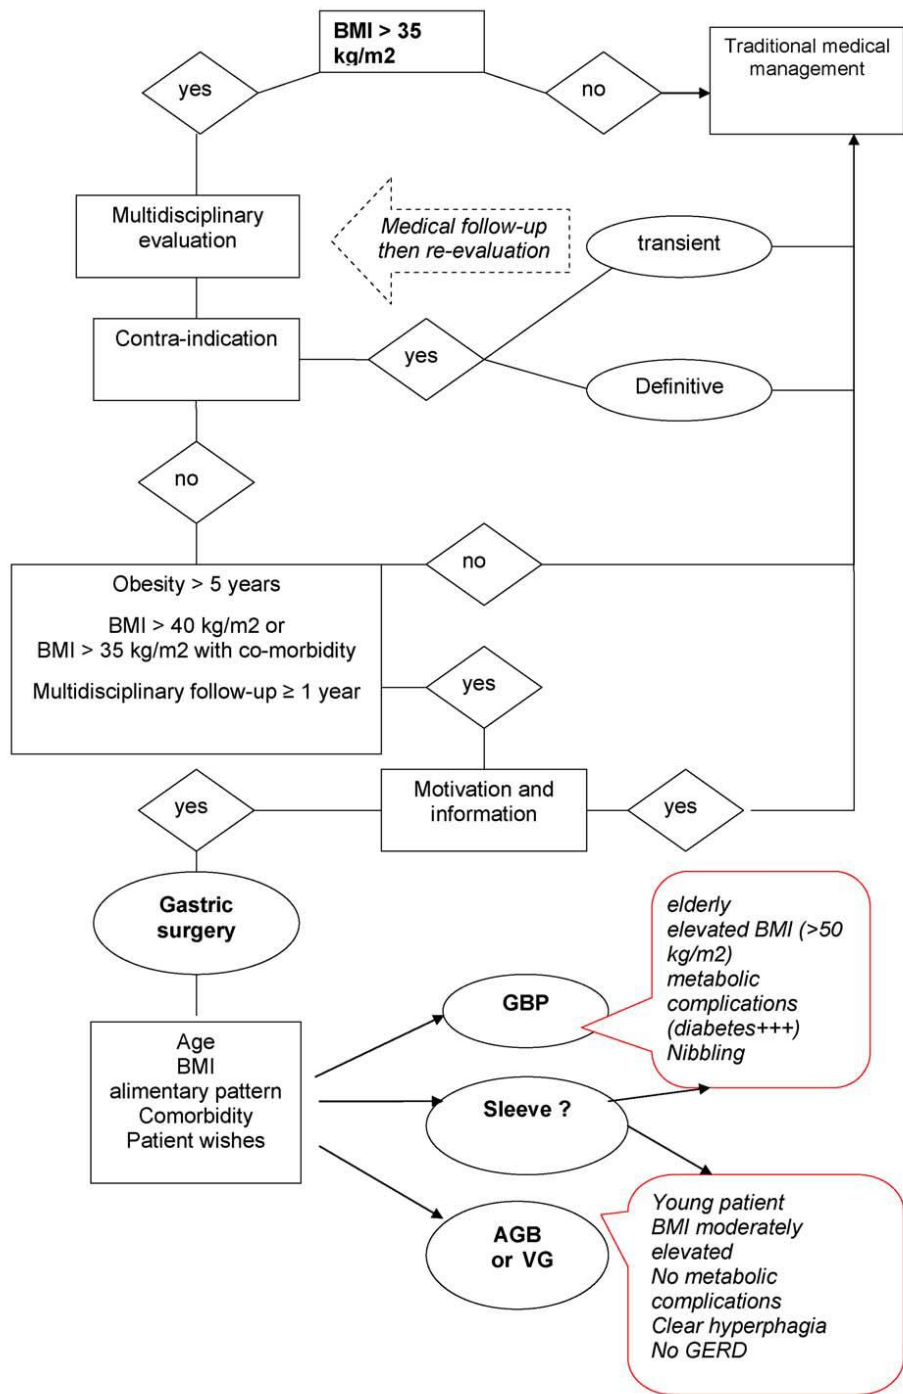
BMI > 35 kg/m2

yes

no

Traditional medical management

Multidisciplinary evaluation

Medical follow-up then re-evaluation

transient

Contra-indication

yes

Definitive

no

no

Obesity > 5 years

BMI > 40 kg/m2 or BMI > 35 kg/m2 with co-morbidity

Multidisciplinary follow-up ≥ 1 year

yes

yes

Motivation and information

yes

Gastric surgery

elderly
elevated BMI (>50 kg/m2)
metabolic complications (diabetes+++)
Nibbling

GBP

Age
BMI
alimentary pattern
Comorbidity
Patient wishes

Sleeve ?

AGB or VG

Young patient
BMI moderately elevated
No metabolic complications
Clear hyperphagia
No GERD